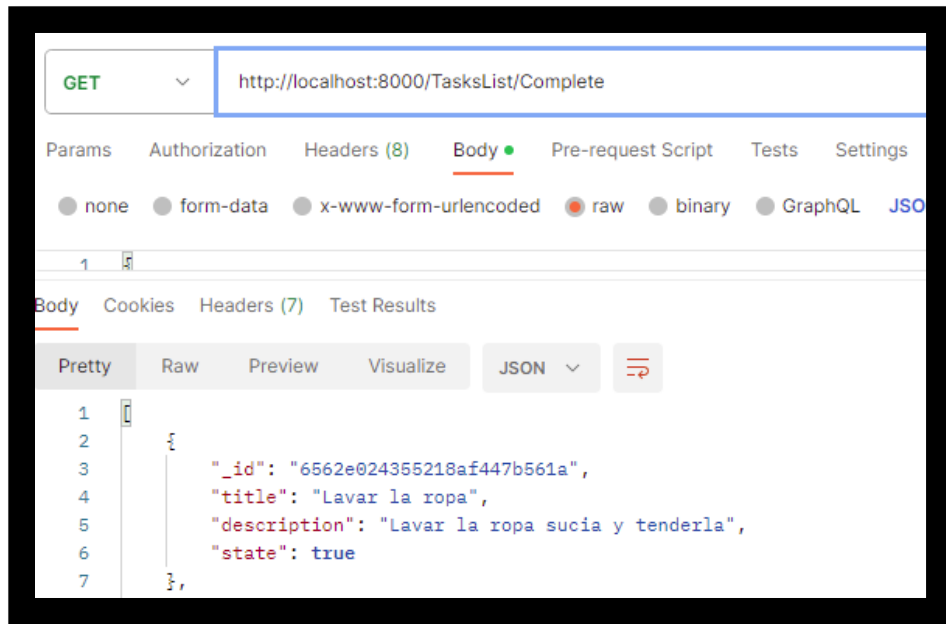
GET

http://localhost:8000/TasksList/Complete

Params Authorization Headers (8) Body Pre-request Script Tests Settings

none form-data x-www-form-urlencoded raw binary GraphQL JSO

1 {

Body Cookies Headers (7) Test Results

Pretty Raw Preview Visualize JSON

1 [
2 {
3 "_id": "6562e024355218af447b561a",
4 "title": "Lavar la ropa",
5 "description": "Lavar la ropa sucia y tenderla",
6 "state": true
7 },